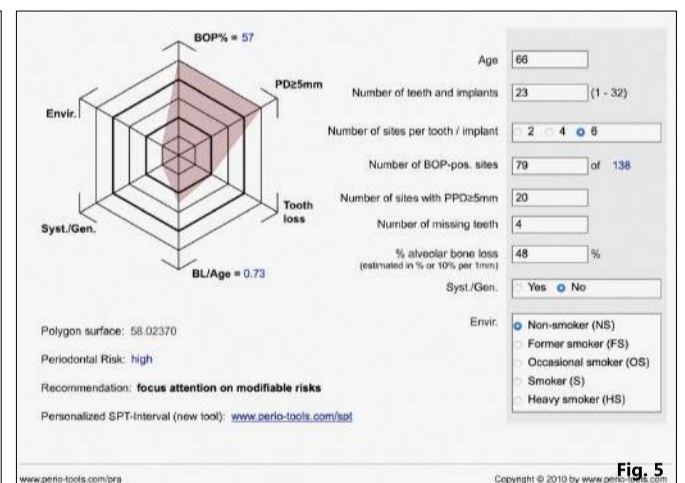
BOP% = 57

PD≥5mm

Envir.

Tooth loss

Syst./Gen.

BL/Age = 0.73

Polygon surface: 58.02370

Periodontal Risk: high

Recommendation: **focus attention on modifiable risks**

Personalized SPT-Interval (new tool): www.perio-tools.com/spt

Age 66

Number of teeth and implants 23 (1 - 32)

Number of sites per tooth / implant 2 4 6

Number of BOP-pos. sites 79 of 138

Number of sites with PPD≥5mm 20

Number of missing teeth 4

% alveolar bone loss 48 %
(estimated in % or 10% per 1mm)

Syst./Gen. Yes No

Envir. Non-smoker (NS)
Former smoker (FS)
Occasional smoker (OS)
Smoker (S)
Heavy smoker (HS)

www.perio-tools.com/pra

Copyright © 2010 by www.perio-tools.com

Fig. 5